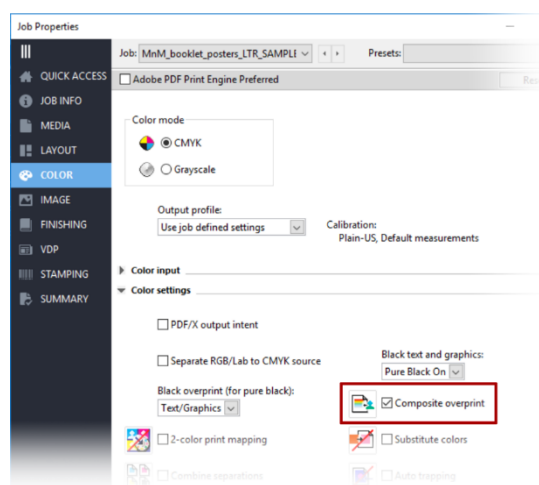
Job Properties

QUICK ACCESS
JOB INFO
MEDIA
LAYOUT
COLOR
IMAGE
FINISHING
VDP
STAMPING
SUMMARY

Job: MnM_booklet_posters_LTR_SAMPLE
Presets:
Adobe PDF Print Engine Preferred
Res

Color mode
CMYK
Grayscale

Output profile:
Use job defined settings
Calibration:
Plain-US, Default measurements

Color input

Color settings

PDF/X output intent

Separate RGB/Lab to CMYK source

Black text and graphics:
Pure Black On

Black overprint (for pure black):
Text/Graphics

Composite overprint

2-color print mapping

Substitute colors

Combine separations

Auto trapping